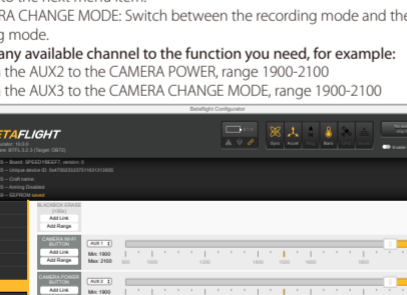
to the next menu item.
RA CHANGE MODE: Switch between the recording mode and the
ng mode.
any available channel to the function you need, for example:
the AUX2 to the CAMERA POWER, range 1900-2100
the AUX3 to the CAMERA CHANGE MODE, range 1900-2100

Betaflight Configurator
ETAFLIGHT
Gyro Accel Mag Baro
BLACKBOX ERASE
Add Link
Add Range
CAMERA WI-FI BUTTON
Add Link
Add Range
AUX 1
Min: 1900
Max: 2100
CAMERA POWER BUTTON
Add Link
Min: 1900